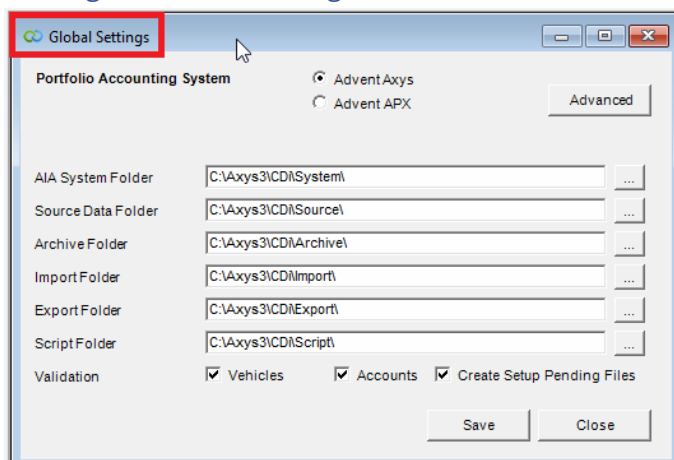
Global Settings

Portfolio Accounting System

Advent Axys
Advent APX

Advanced

AIA System Folder C:\Axys3\CDI\System\ ...
Source Data Folder C:\Axys3\CDI\Source\ ...
Archive Folder C:\Axys3\CDI\Archive\ ...
Import Folder C:\Axys3\CDI\Import\ ...
Export Folder C:\Axys3\CDI\Export\ ...
Script Folder C:\Axys3\CDI\Script\ ...

Validation Vehicles Accounts Create Setup Pending Files

Save Close